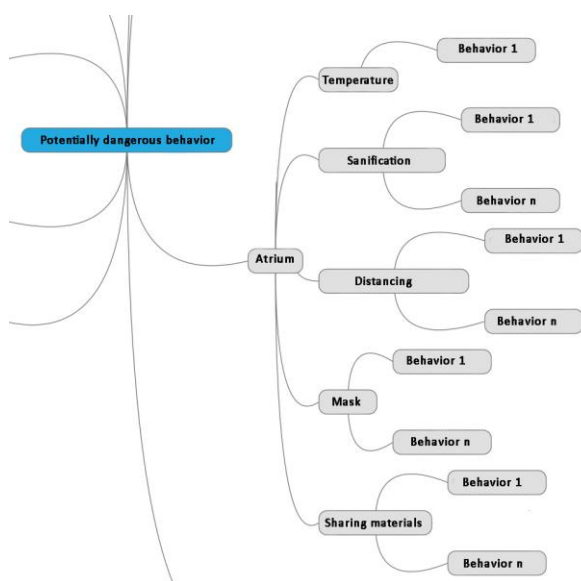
Potentially dangerous behavior

Atrium

Temperature

Behavior 1

Sanification

Behavior 1

Behavior n

Distancing

Behavior 1

Behavior n

Mask

Behavior 1

Behavior n

Sharing materials

Behavior 1

Behavior n